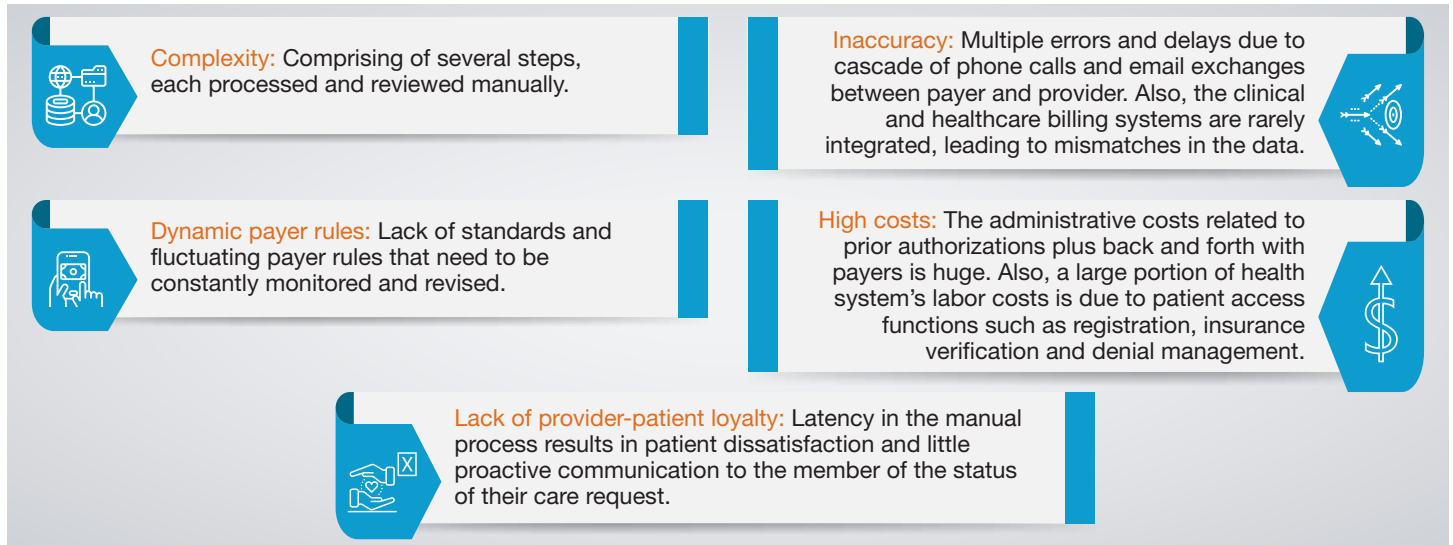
Complexity: Comprising of several steps, each processed and reviewed manually.

Inaccuracy: Multiple errors and delays due to cascade of phone calls and email exchanges between payer and provider. Also, the clinical and healthcare billing systems are rarely integrated, leading to mismatches in the data.

Dynamic payer rules: Lack of standards and fluctuating payer rules that need to be constantly monitored and revised.

High costs: The administrative costs related to prior authorizations plus back and forth with payers is huge. Also, a large portion of health system's labor costs is due to patient access functions such as registration, insurance verification and denial management.

Lack of provider-patient loyalty: Latency in the manual process results in patient dissatisfaction and little proactive communication to the member of the status of their care request.